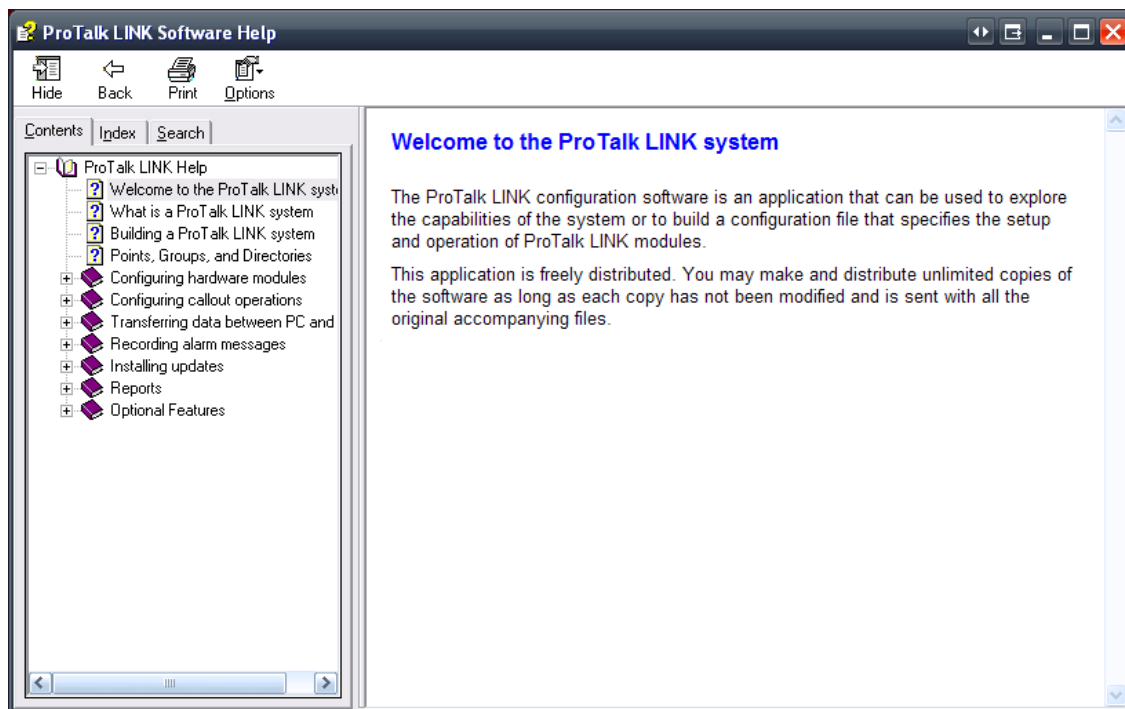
ProTalk LINK Software Help

Hide
Back
Print
Options

Contents
Index
Search

ProTalk LINK Help
Welcome to the ProTalk LINK syst
What is a ProTalk LINK system
Building a ProTalk LINK system
Points, Groups, and Directories
Configuring hardware modules
Configuring callout operations
Transferring data between PC and
Recording alarm messages
Installing updates
Reports
Optional Features

Welcome to the ProTalk LINK system

The ProTalk LINK configuration software is an application that can be used to explore the capabilities of the system or to build a configuration file that specifies the setup and operation of ProTalk LINK modules.

This application is freely distributed. You may make and distribute unlimited copies of the software as long as each copy has not been modified and is sent with all the original accompanying files.